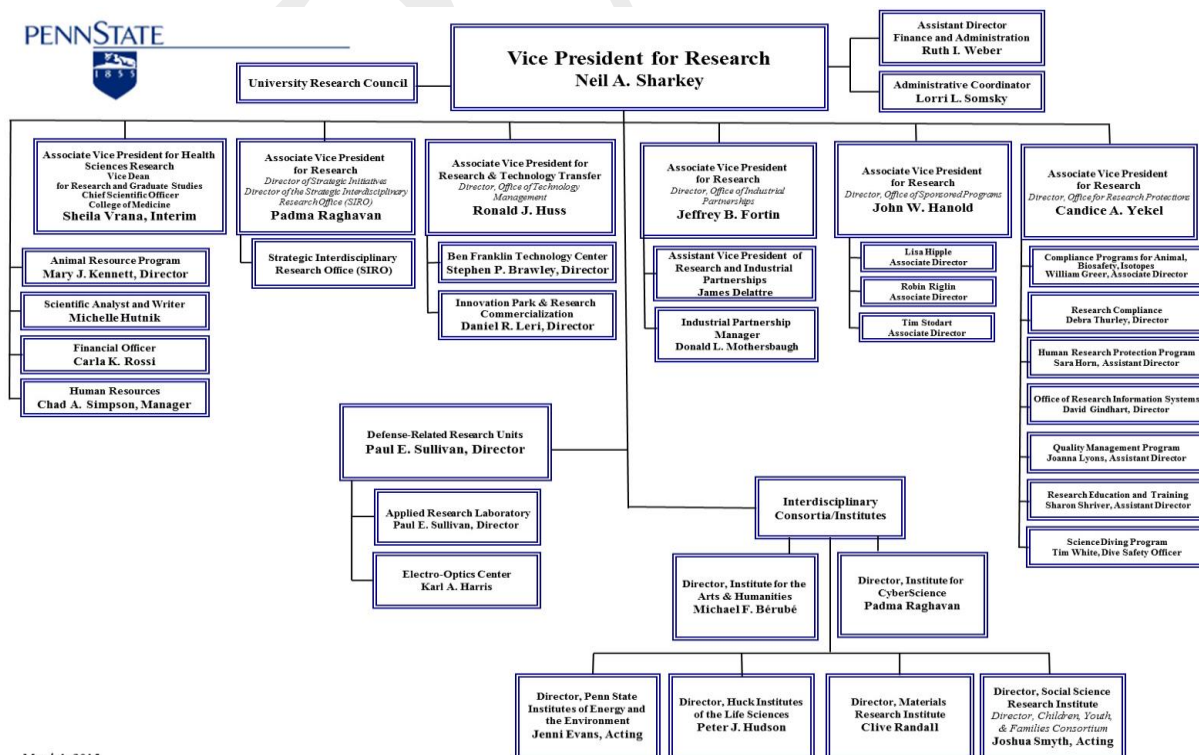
PENNSTATE

1855

Vice President for Research
Neil A. Sharkey

University Research Council

Assistant Director
Finance and Administration
Ruth I. Weber

Administrative Coordinator
Lorri L. Somsky

Associate Vice President for Health Sciences Research
Vice Dean for Research and Graduate Studies
Chief Scientific Officer
College of Medicine
Sheila Vrana, Interim

Animal Resource Program
Mary J. Kennett, Director

Scientific Analyst and Writer
Michelle Hutnik

Financial Officer
Carla K. Rossi

Human Resources
Chad A. Simpson, Manager

Associate Vice President for Research
Director of Strategic Initiatives
Director of the Strategic Interdisciplinary Research Office (SIRO)
Padma Raghavan

Strategic Interdisciplinary Research Office (SIRO)

Associate Vice President for Research & Technology Transfer
Director, Office of Technology Management
Ronald J. Huss

Ben Franklin Technology Center
Stephen P. Brawley, Director

Innovation Park & Research Commercialization
Daniel R. Leri, Director

Associate Vice President for Research
Director, Office of Industrial Partnerships
Jeffrey B. Fortin

Assistant Vice President of Research and Industrial Partnerships
James Delattre

Industrial Partnership Manager
Donald L. Mothersbaugh

Associate Vice President for Research
Director, Office of Sponsored Programs
John W. Hanold

Lisa Hipple
Associate Director

Robin Riglin
Associate Director

Tim Stodart
Associate Director

Associate Vice President for Research
Director, Office for Research Protections
Candice A. Yekel

Compliance Programs for Animal, Biosafety, Isotopes
William Greer, Associate Director

Research Compliance
Debra Thurley, Director

Human Research Protection Program
Sara Horn, Assistant Director

Office of Research Information Systems
David Gindhart, Director

Quality Management Program
Joanna Lyons, Assistant Director

Research Education and Training
Sharon Shriver, Assistant Director

Science Diving Program
Tim White, Dive Safety Officer

Defense-Related Research Units
Paul E. Sullivan, Director

Applied Research Laboratory
Paul E. Sullivan, Director

Electro-Optics Center
Karl A. Harris

Interdisciplinary Consortia/Institutes

Director, Institute for the Arts & Humanities
Michael F. Bérubé

Director, Institute for CyberScience
Padma Raghavan

Director, Penn State Institutes of Energy and the Environment
Jenni Evans, Acting

Director, Huck Institutes of the Life Sciences
Peter J. Hudson

Director, Materials Research Institute
Clive Randall

Director, Social Science Research Institute
Director, Children, Youth, & Families Consortium
Joshua Smyth, Acting

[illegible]